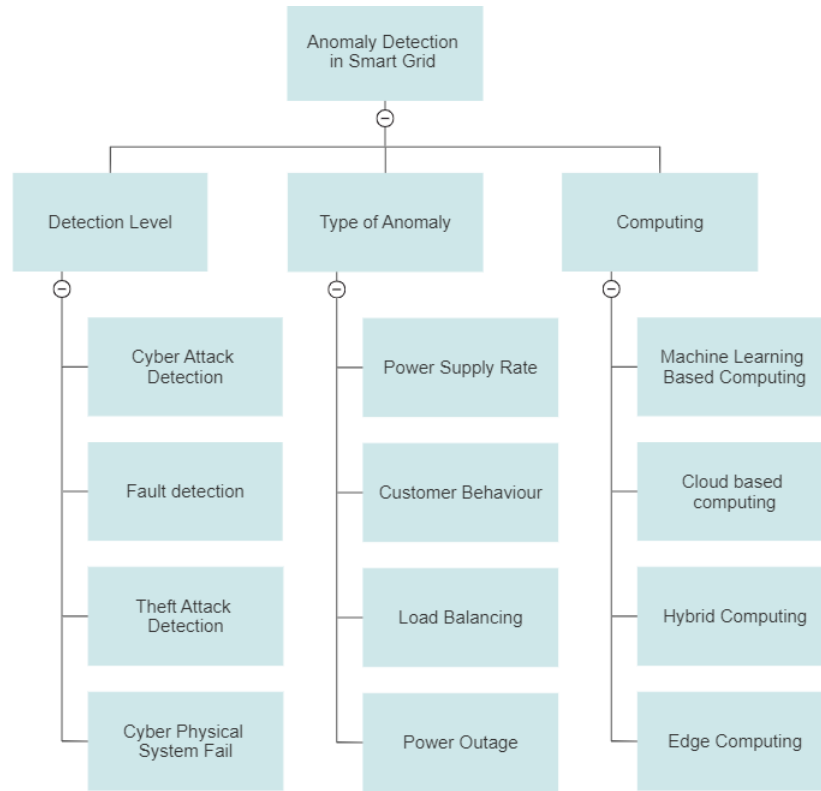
Anomaly Detection in Smart Grid

Detection Level

Cyber Attack Detection

Fault detection

Theft Attack Detection

Cyber Physical System Fail

Type of Anomaly

Power Supply Rate

Customer Behaviour

Load Balancing

Power Outage

Computing

Machine Learning Based Computing

Cloud based computing

Hybrid Computing

Edge Computing